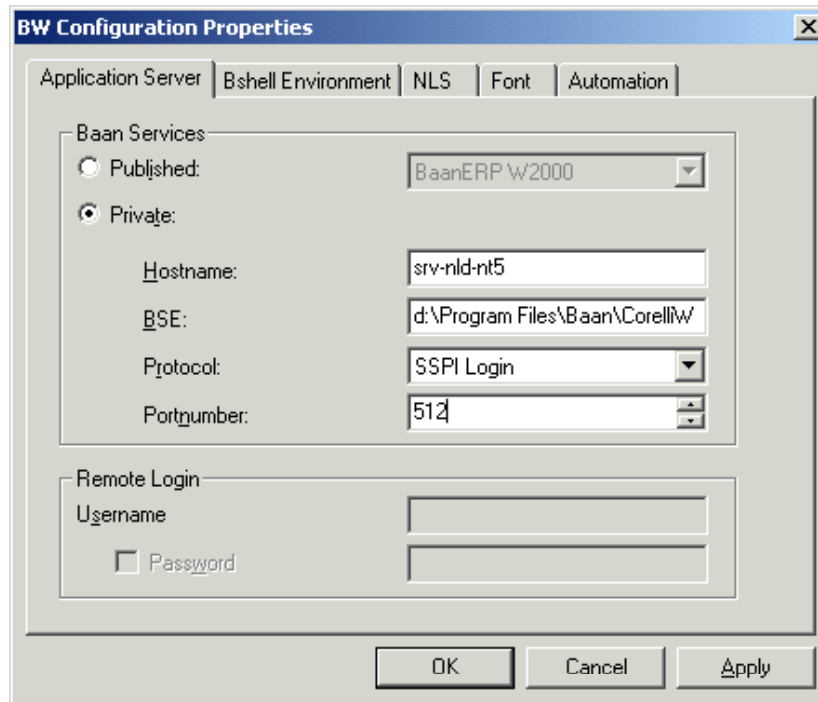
BW Configuration Properties

Application Server | Bshell Environment | NLS | Font | Automation

Baan Services

Published: BaanERP W2000

Private:

Hostname: srv-nld-nt5

BSE: d:\Program Files\Baan\CorelliW

Protocol: SSPI Login

Portnumber: 512

Remote Login

Username

Password

OK Cancel Apply